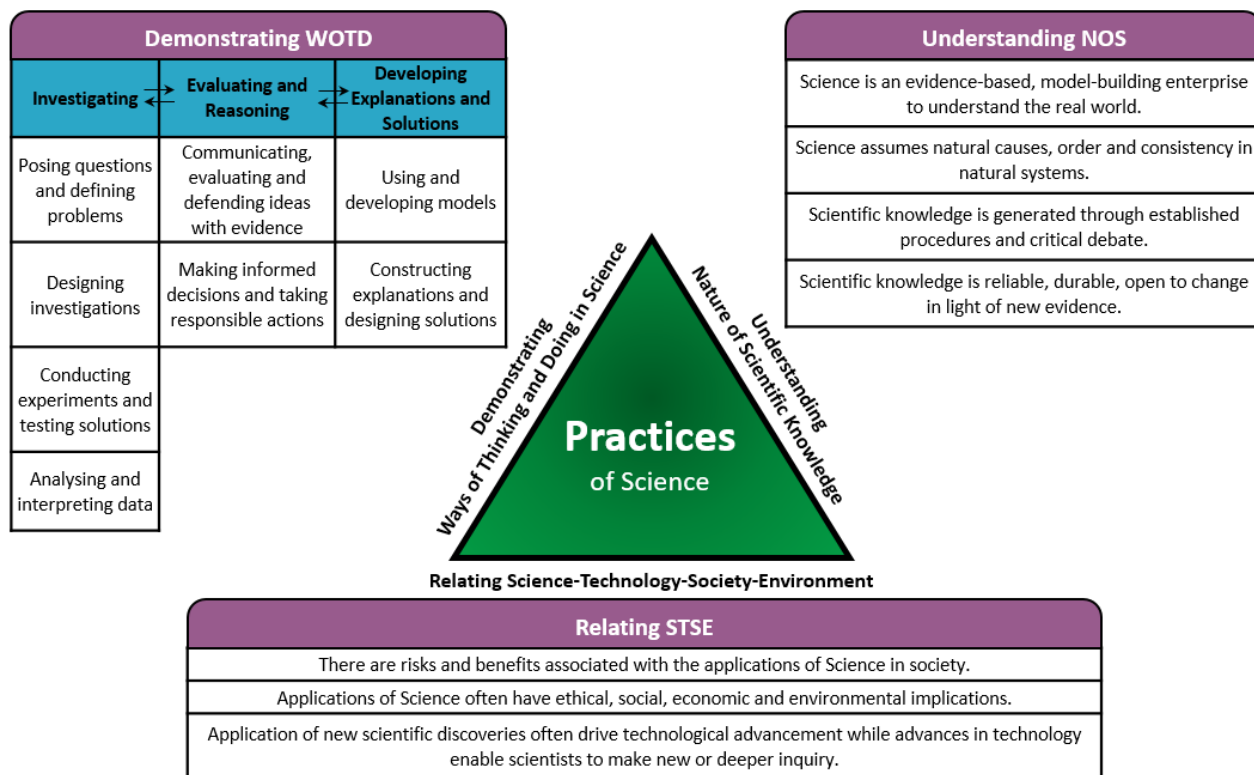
Demonstrating WOTD

| Investigating | Evaluating and Reasoning | Developing Explanations and Solutions |
|---|---|---|
| Posing questions and defining problems | Communicating, evaluating and defending ideas with evidence | Using and developing models |
| Designing investigations | Making informed decisions and taking responsible actions | Constructing explanations and designing solutions |
| Conducting experiments and testing solutions | | |
| Analysing and interpreting data | | |

Understanding NOS

Science is an evidence-based, model-building enterprise to understand the real world.

Science assumes natural causes, order and consistency in natural systems.

Scientific knowledge is generated through established procedures and critical debate.

Scientific knowledge is reliable, durable, open to change in light of new evidence.

Demonstrating Ways of Thinking and Doing in Science

Understanding Nature of Scientific Knowledge

Practices of Science

Relating Science-Technology-Society-Environment

Relating STSE

There are risks and benefits associated with the applications of Science in society.

Applications of Science often have ethical, social, economic and environmental implications.

Application of new scientific discoveries often drive technological advancement while advances in technology enable scientists to make new or deeper inquiry.